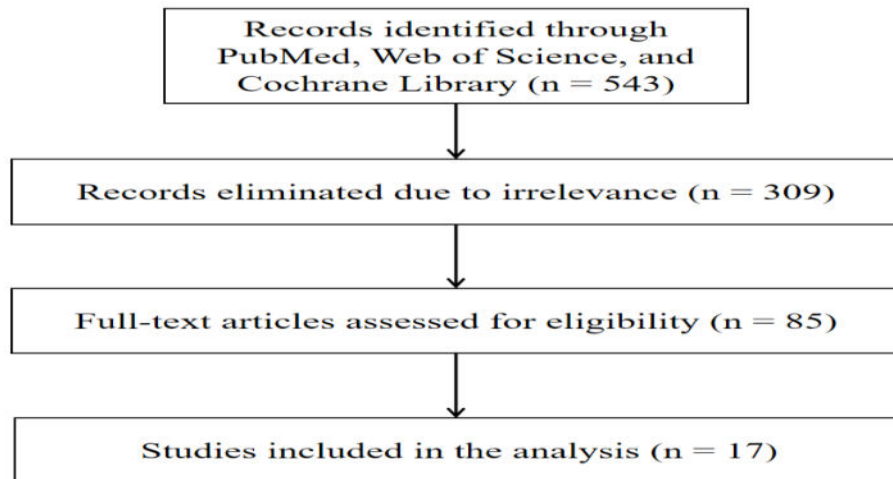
Records identified through PubMed, Web of Science, and Cochrane Library (n = 543)

Records eliminated due to irrelevance (n = 309)

Full-text articles assessed for eligibility (n = 85)

Studies included in the analysis (n = 17)